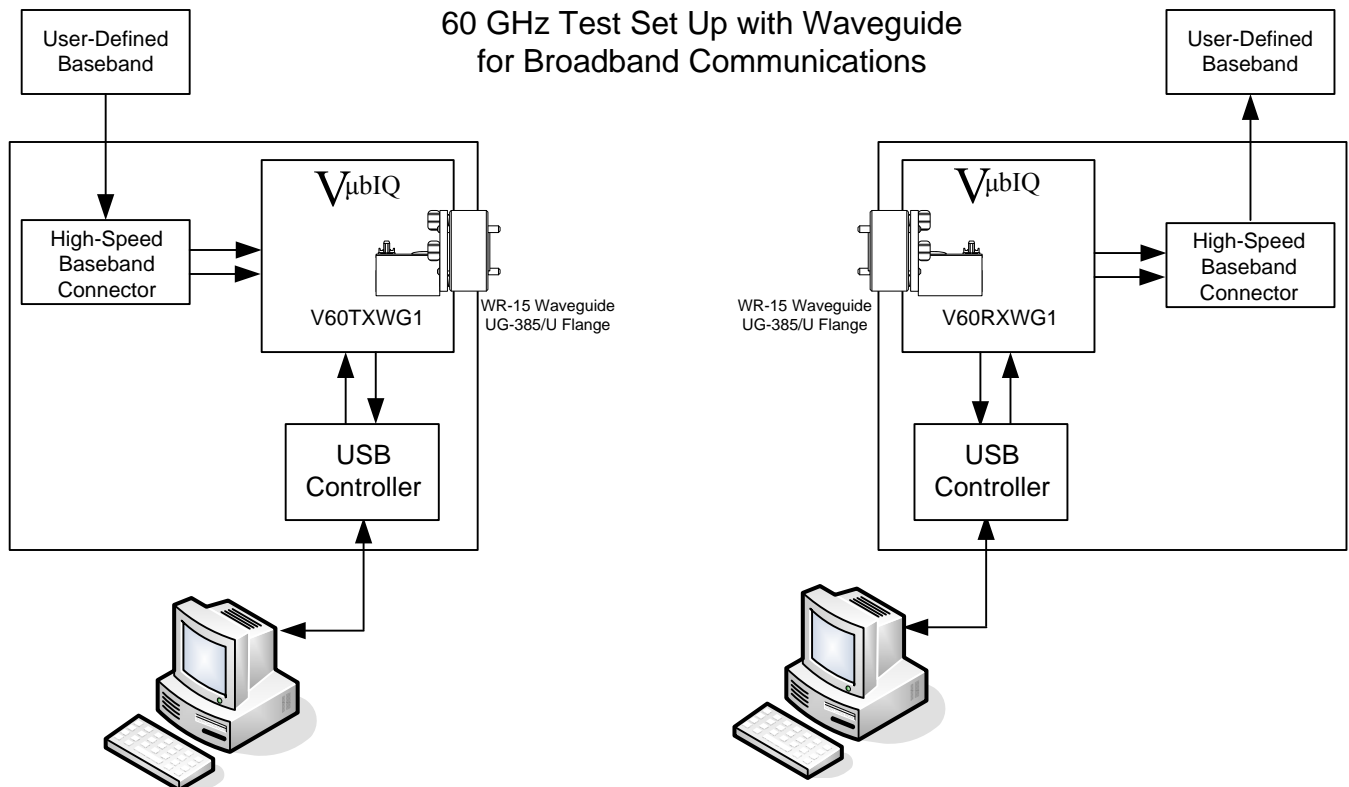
60 GHz Test Set Up with Waveguide for Broadband Communications

User-Defined Baseband

High-Speed Baseband Connector

VμbIQ

V60TXWG1

WR-15 Waveguide UG-385/U Flange

USB Controller

User-Defined Baseband

VμbIQ

WR-15 Waveguide UG-385/U Flange

V60RXWG1

High-Speed Baseband Connector

USB Controller